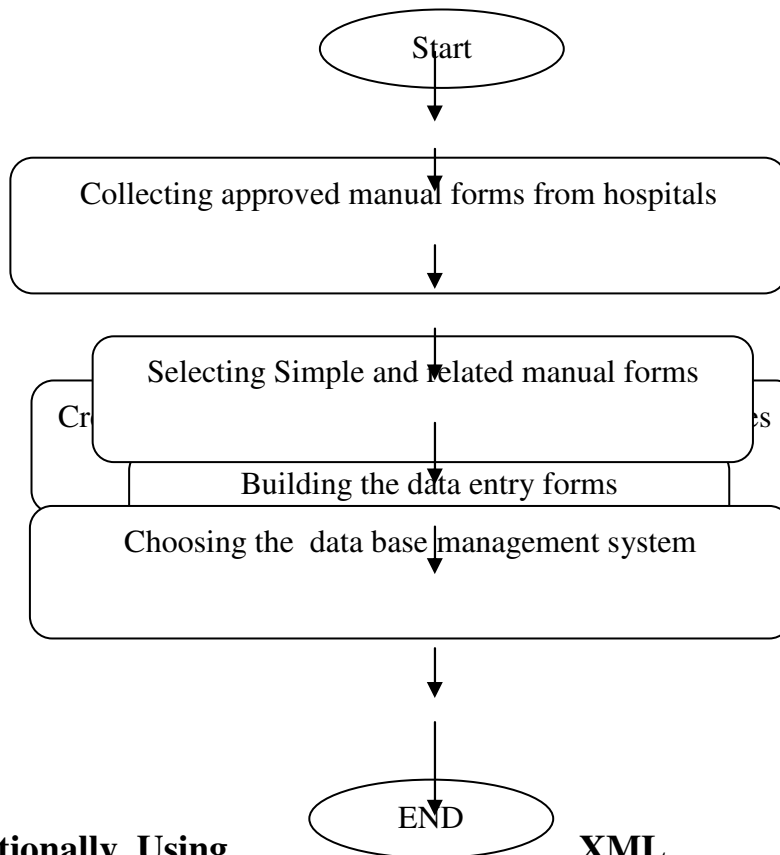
Start

Collecting approved manual forms from hospitals

Selecting Simple and related manual forms

Cr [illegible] es

Building the data entry forms

Choosing the data base management system

END

tionally Using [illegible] XML